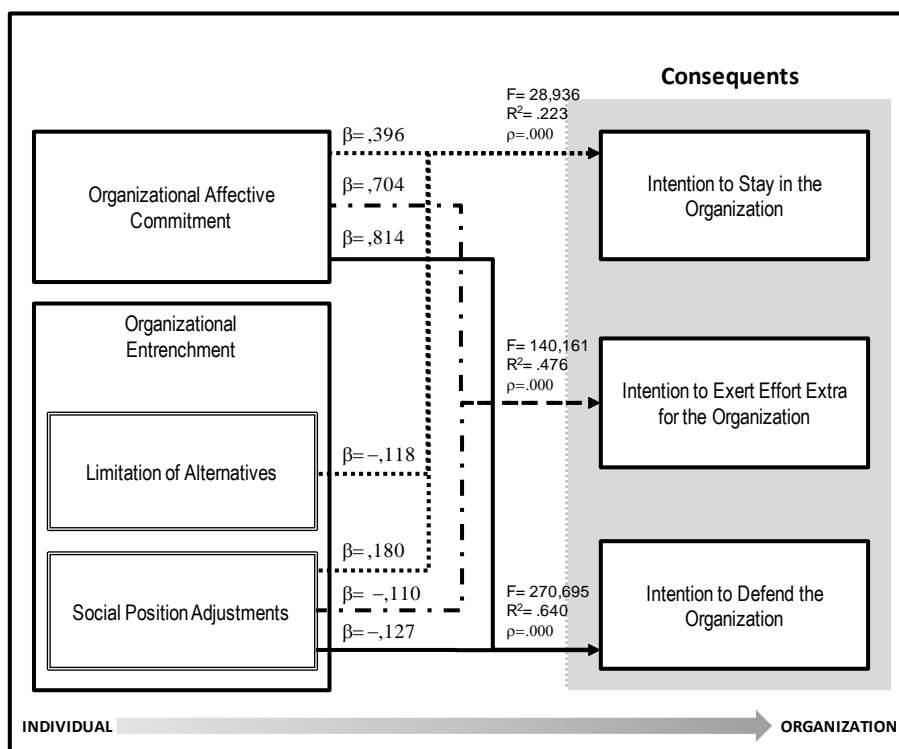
Consequents

F= 28,936
$R^2$= .223
ρ=.000

β= ,396

Organizational Affective Commitment

β= ,704

Intention to Stay in the Organization

β= ,814

Organizational Entrenchment

F= 140,161
$R^2$= .476
ρ=.000

Intention to Exert Effort Extra for the Organization

β= –,118

Limitation of Alternatives

β= ,180

β= –,110

Social Position Adjustments

F= 270,695
$R^2$= .640
ρ=.000

Intention to Defend the Organization

β= –,127

INDIVIDUAL

ORGANIZATION